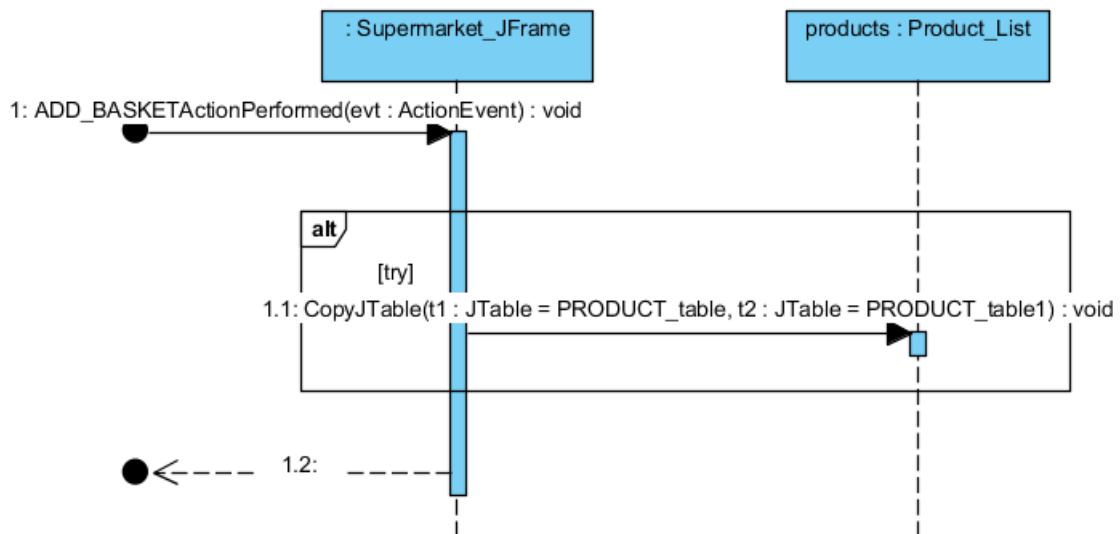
: Supermarket_JFrame

products : Product_List

1: ADD_BASKETActionPerformed(evt : ActionEvent) : void

alt

[try]

1.1: CopyJTable(t1 : JTable = PRODUCT_table, t2 : JTable = PRODUCT_table1) : void

1.2: